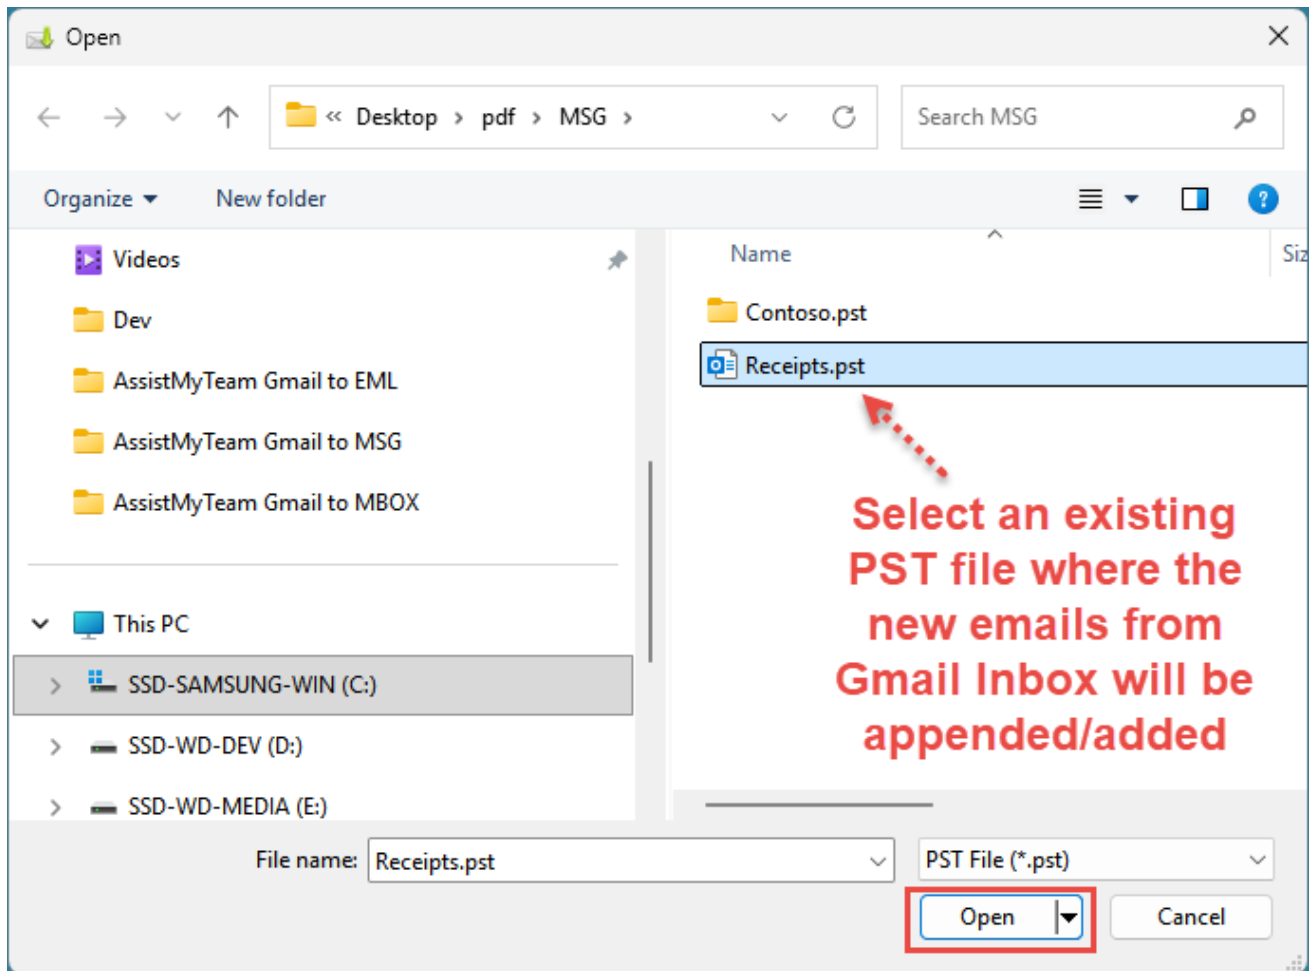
Open

« Desktop › pdf › MSG ›

Search MSG

Organize ▾ New folder

Videos

Dev

AssistMyTeam Gmail to EML

AssistMyTeam Gmail to MSG

AssistMyTeam Gmail to MBOX

This PC

SSD-SAMSUNG-WIN (C:)

SSD-WD-DEV (D:)

SSD-WD-MEDIA (E:)

Name

Siz

Contoso.pst

Receipts.pst

Select an existing PST file where the new emails from Gmail Inbox will be appended/added

File name: Receipts.pst

PST File (*.pst)

Open

Cancel